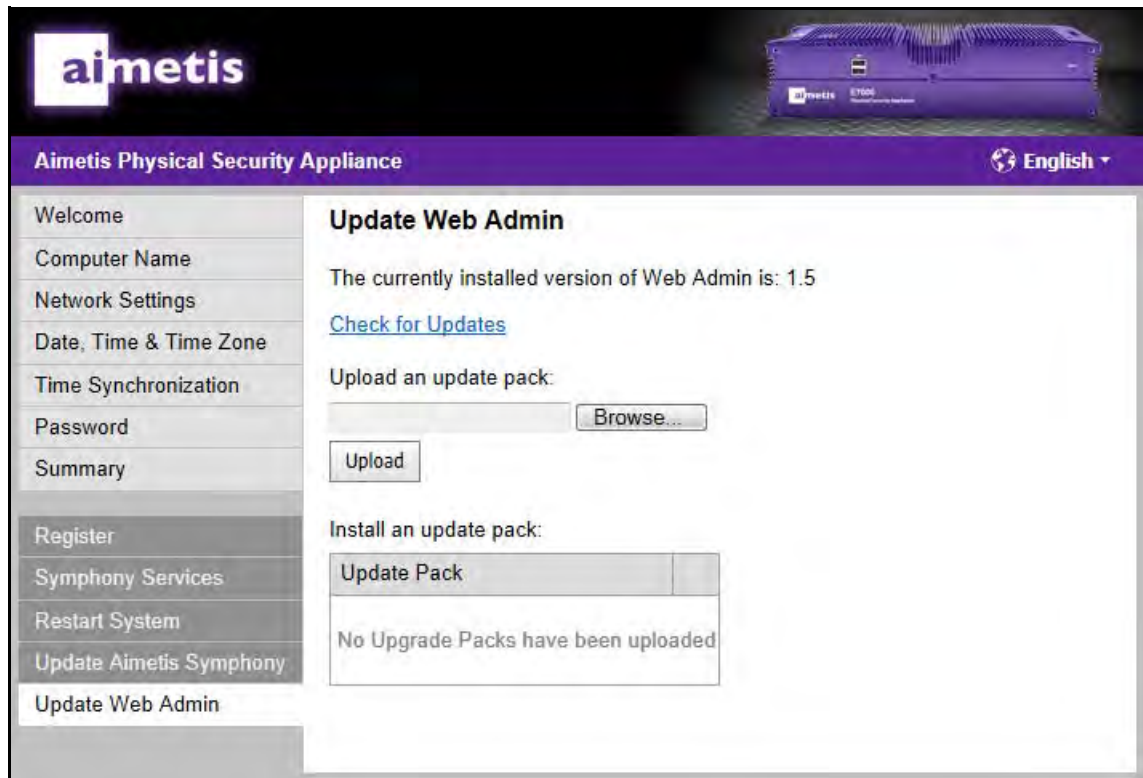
aimetis

aimetis E7000

Aimetis Physical Security Appliance

English

Welcome
Computer Name
Network Settings
Date, Time & Time Zone
Time Synchronization
Password
Summary

Register
Symphony Services
Restart System
Update Aimetis Symphony
Update Web Admin

Update Web Admin

The currently installed version of Web Admin is: 1.5

Check for Updates

Upload an update pack:

Browse...

Upload

Install an update pack:

| Update Pack | |
|---|---|
| No Upgrade Packs have been uploaded | |